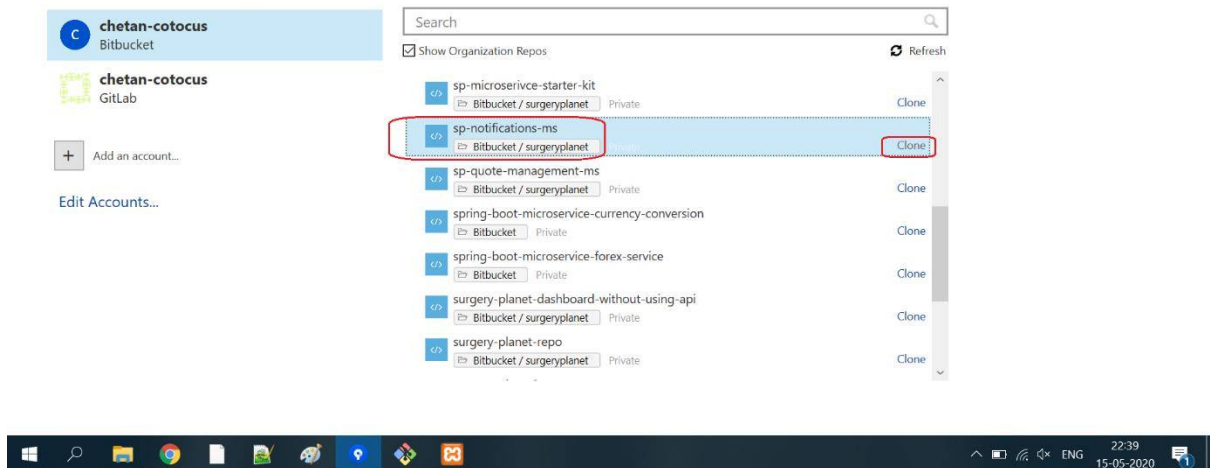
C chetan-cotocus
Bitbucket

chetan-cotocus
GitLab

+ Add an account...

Edit Accounts...

Search

Show Organization Repos

Refresh

sp-microserivce-starter-kit
Bitbucket / surgeryplanet Private
Clone

sp-notifications-ms
Bitbucket / surgeryplanet Private
Clone

sp-quote-management-ms
Bitbucket / surgeryplanet Private
Clone

spring-boot-microservice-currency-conversion
Bitbucket Private
Clone

spring-boot-microservice-forex-service
Bitbucket Private
Clone

surgery-planet-dashboard-without-using-api
Bitbucket / surgeryplanet Private
Clone

surgery-planet-repo
Bitbucket / surgeryplanet Private
Clone

ENG 22:39 15-05-2020 1